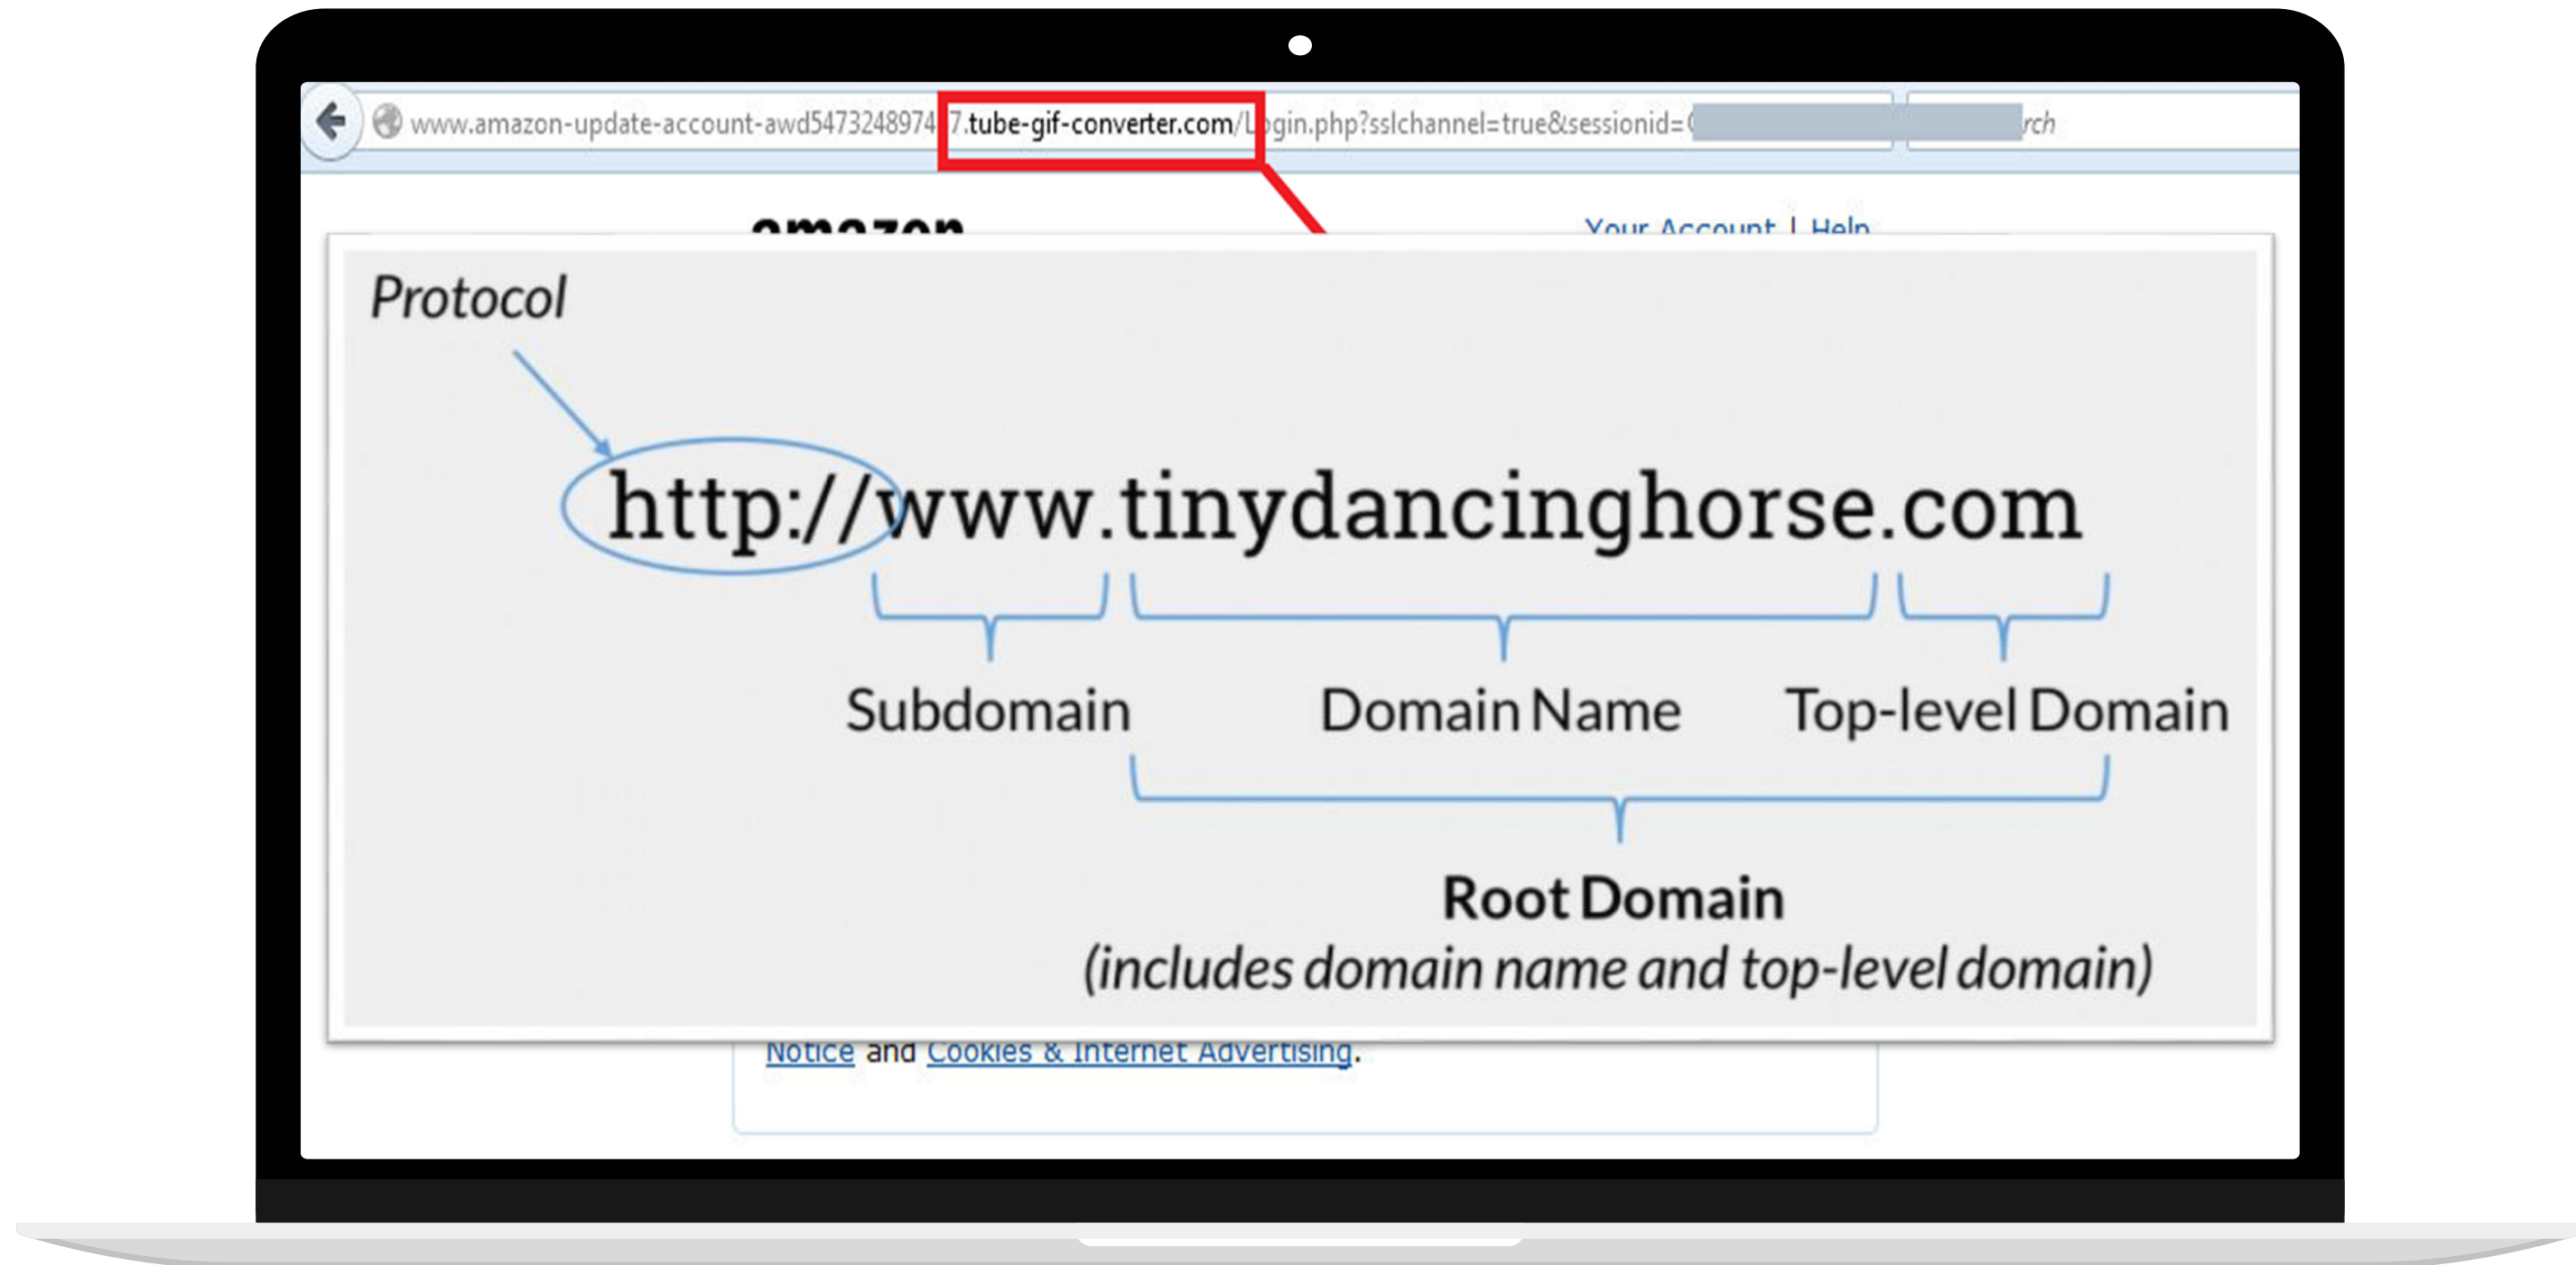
www.amazon-update-account-awd54732489747.tube-gif-converter.com/Login.php?sslchannel=true&sessionid=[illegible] rch

amazon

Your Account | Help

Protocol

http://www.tinydancinghorse.com

Subdomain

Domain Name

Top-level Domain

Root Domain

(includes domain name and top-level domain)

Notice and Cookies & Internet Advertising.